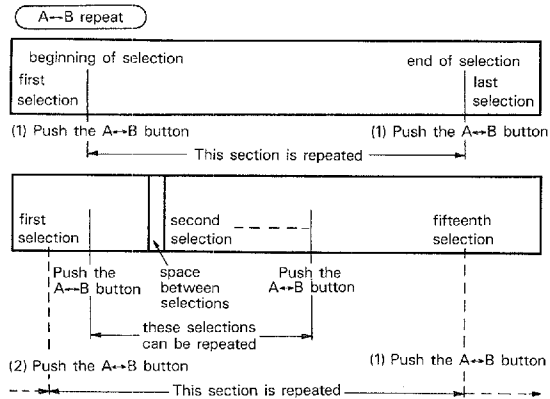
A↔B repeat

beginning of selection

end of selection

first selection

last selection

(1) Push the A↔B button

(1) Push the A↔B button

This section is repeated

first selection

second selection

fifteenth selection

Push the A↔B button

space between selections

Push the A↔B button

these selections can be repeated

(2) Push the A↔B button

(1) Push the A↔B button

This section is repeated